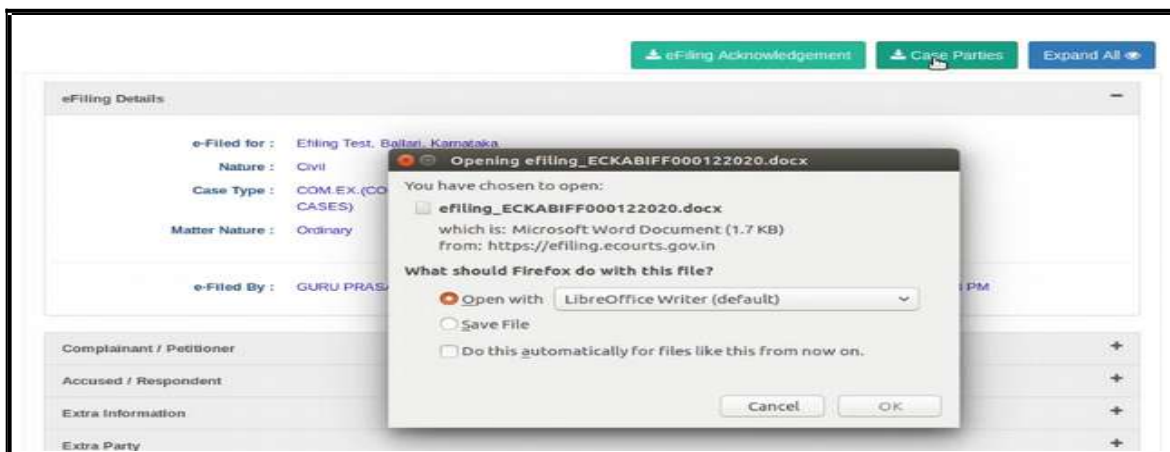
eFiling Acknowledgement
Case Parties
Expand All

eFiling Details
−

e-Filed for : Efiling Test, Ballari, Karnataka
Nature : Civil
Case Type : COM.EX.(CO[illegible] CASES)
Matter Nature : Ordinary

e-Filed By : GURU PRAS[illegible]
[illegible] PM

Opening efiling_ECKABIFF000122020.docx
You have chosen to open:
efiling_ECKABIFF000122020.docx
which is: Microsoft Word Document (1.7 KB)
from: https://efiling.ecourts.gov.in
What should Firefox do with this file?
Open with LibreOffice Writer (default)
Save File
Do this automatically for files like this from now on.
Cancel
OK

Complainant / Petitioner
+
Accused / Respondent
+
Extra Information
+
Extra Party
+